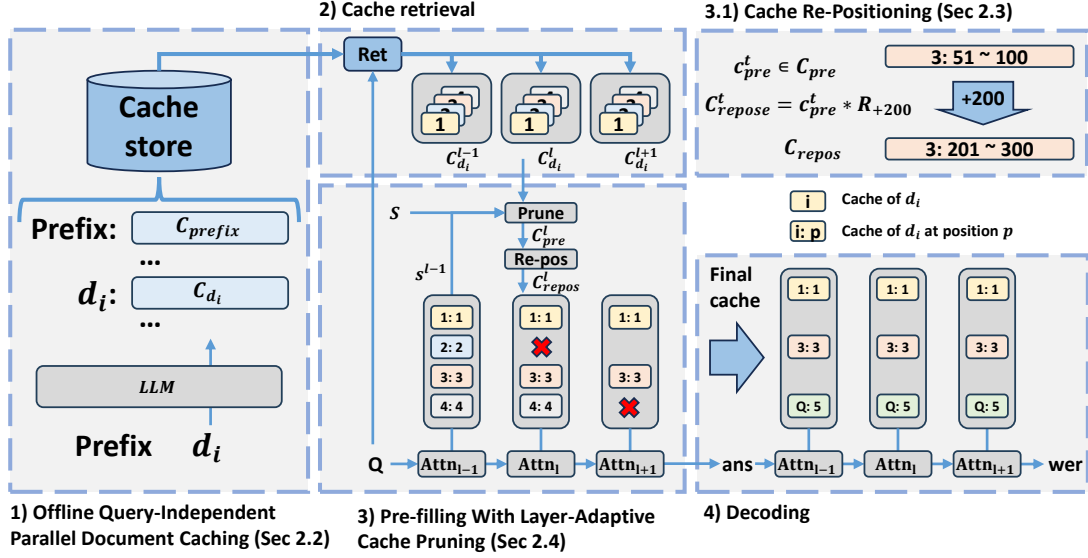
2) Cache retrieval

3.1) Cache Re-Positioning (Sec 2.3)

Cache store

Ret

1

1

1

$C_{d_i}^{l-1}$

$C_{d_i}^{l}$

$C_{d_i}^{l+1}$

$c_{pre}^t \in C_{pre}$

3: 51 ~ 100

$C_{repose}^t = c_{pre}^t * R_{+200}$

+200

$C_{repos}$

3: 201 ~ 300

i Cache of $d_i$

i: p Cache of $d_i$ at position $p$

Prefix: $C_{prefix}$

...

$d_i$: $C_{d_i}$

...

LLM

Prefix $d_i$

S

Prune

$C_{pre}^l$

Re-pos

$C_{repos}^l$

$S^{l-1}$

1: 1

2: 2

3: 3

4: 4

1: 1

3: 3

4: 4

1: 1

3: 3

Final cache

1: 1

3: 3

Q: 5

1: 1

3: 3

Q: 5

1: 1

3: 3

Q: 5

Q

$Attn_{l-1}$

$Attn_l$

$Attn_{l+1}$

ans

$Attn_{l-1}$

$Attn_l$

$Attn_{l+1}$

wer

1) Offline Query-Independent Parallel Document Caching (Sec 2.2)

3) Pre-filling With Layer-Adaptive Cache Pruning (Sec 2.4)

4) Decoding